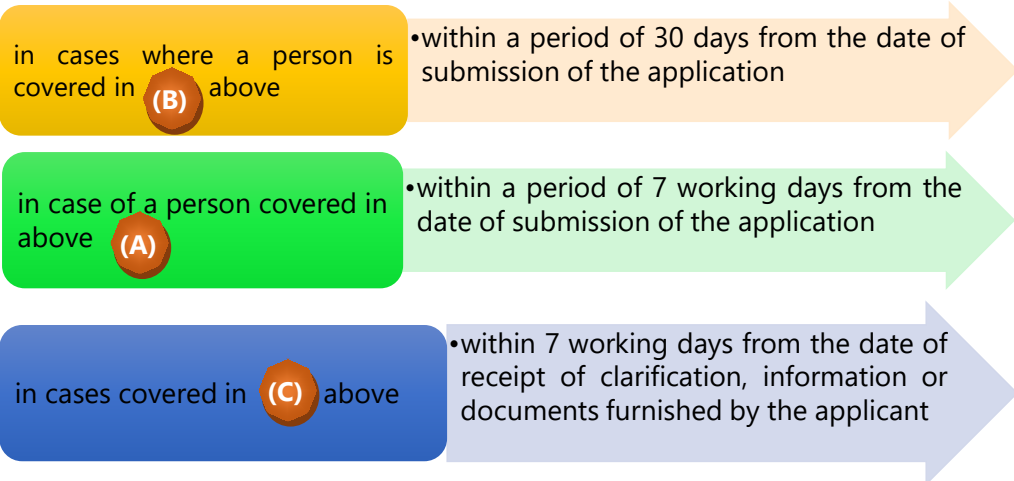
in cases where a person is covered in (B) above

•within a period of 30 days from the date of submission of the application

in case of a person covered in above (A)

•within a period of 7 working days from the date of submission of the application

in cases covered in (C) above

•within 7 working days from the date of receipt of clarification, information or documents furnished by the applicant